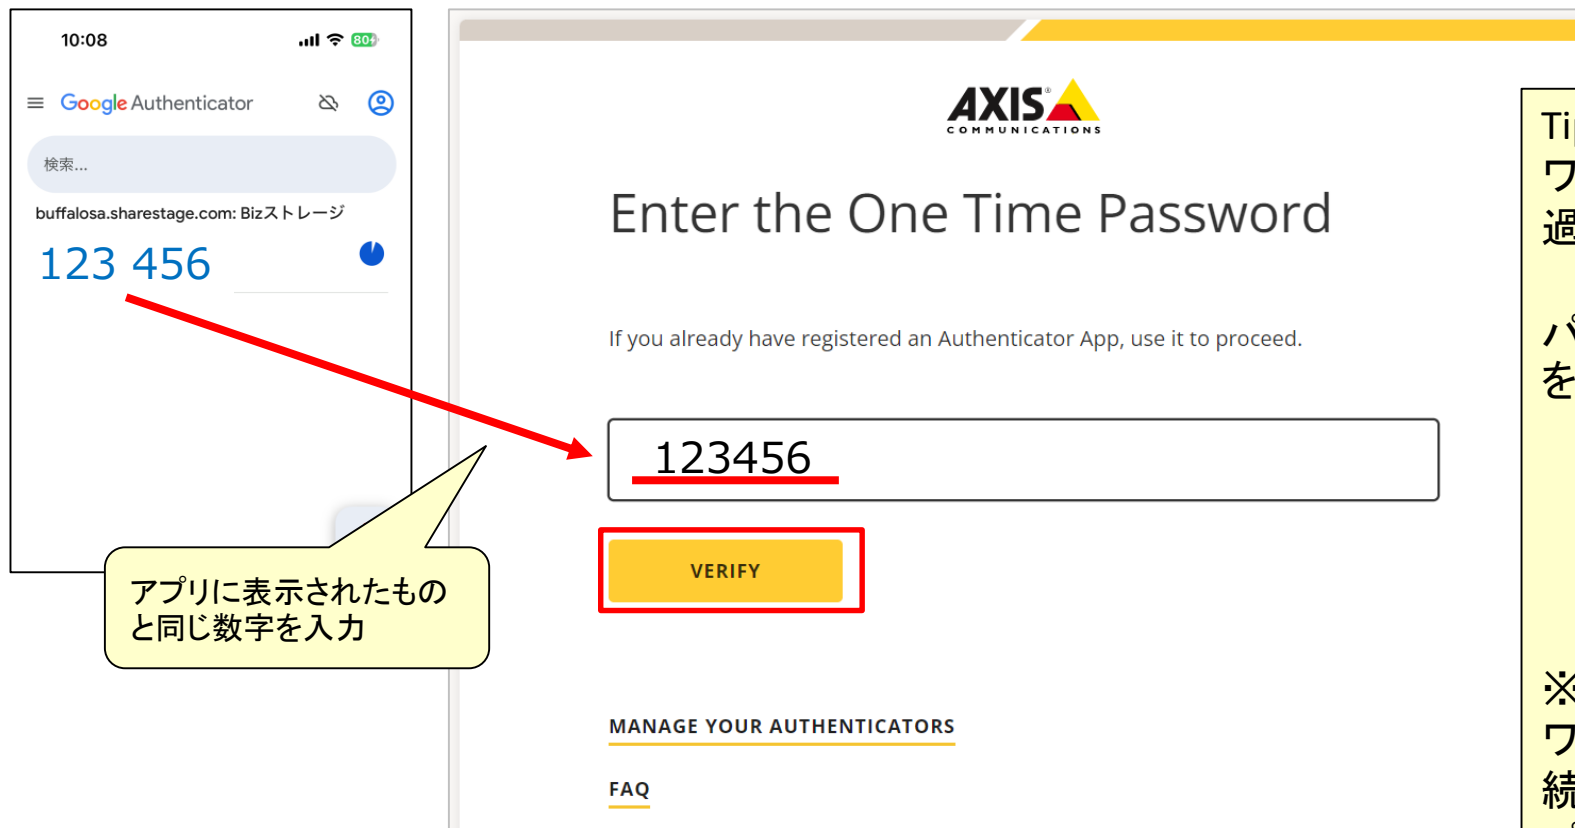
10:08

80

Google Authenticator

検索...

buffalosa.sharestage.com: Bizストレージ

123 456

アプリに表示されたものと同じ数字を入力

AXIS
COMMUNICATIONS

Enter the One Time Password

If you already have registered an Authenticator App, use it to proceed.

123456

VERIFY

MANAGE YOUR AUTHENTICATORS

FAQ

Ti
ワ
過

パ
を

※
ワ
続